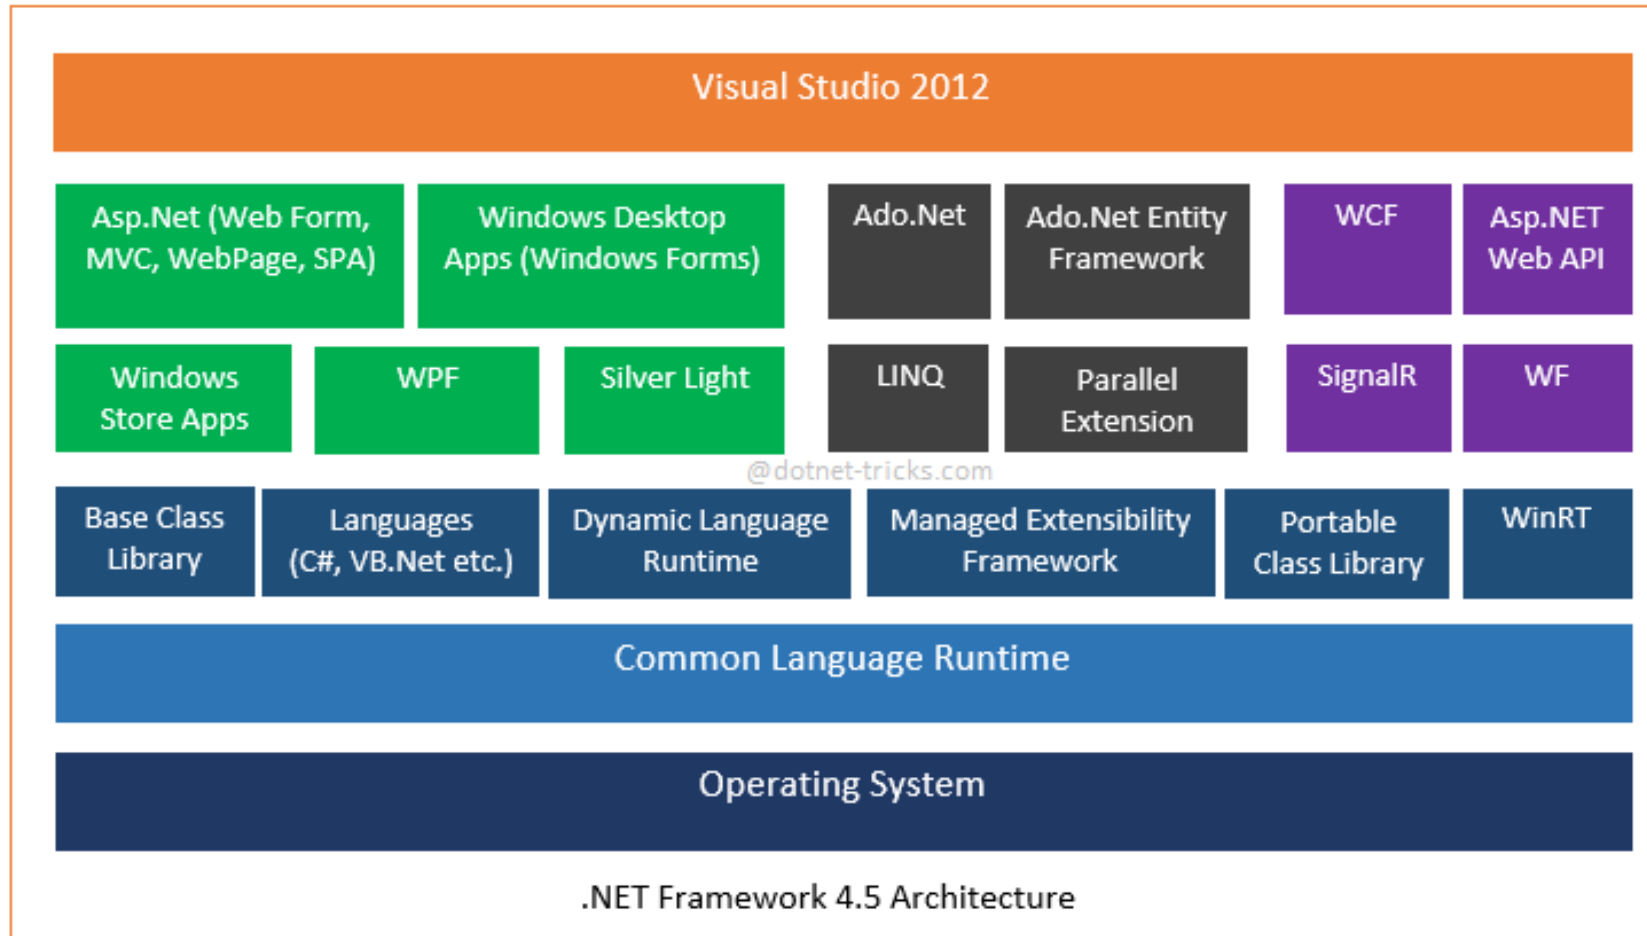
Visual Studio 2012

Asp.Net (Web Form, MVC, WebPage, SPA)

Windows Desktop Apps (Windows Forms)

Ado.Net

Ado.Net Entity Framework

WCF

Asp.NET Web API

Windows Store Apps

WPF

Silver Light

LINQ

Parallel Extension

SignalR

WF

@dotnet-tricks.com

Base Class Library

Languages (C#, VB.Net etc.)

Dynamic Language Runtime

Managed Extensibility Framework

Portable Class Library

WinRT

Common Language Runtime

Operating System

.NET Framework 4.5 Architecture